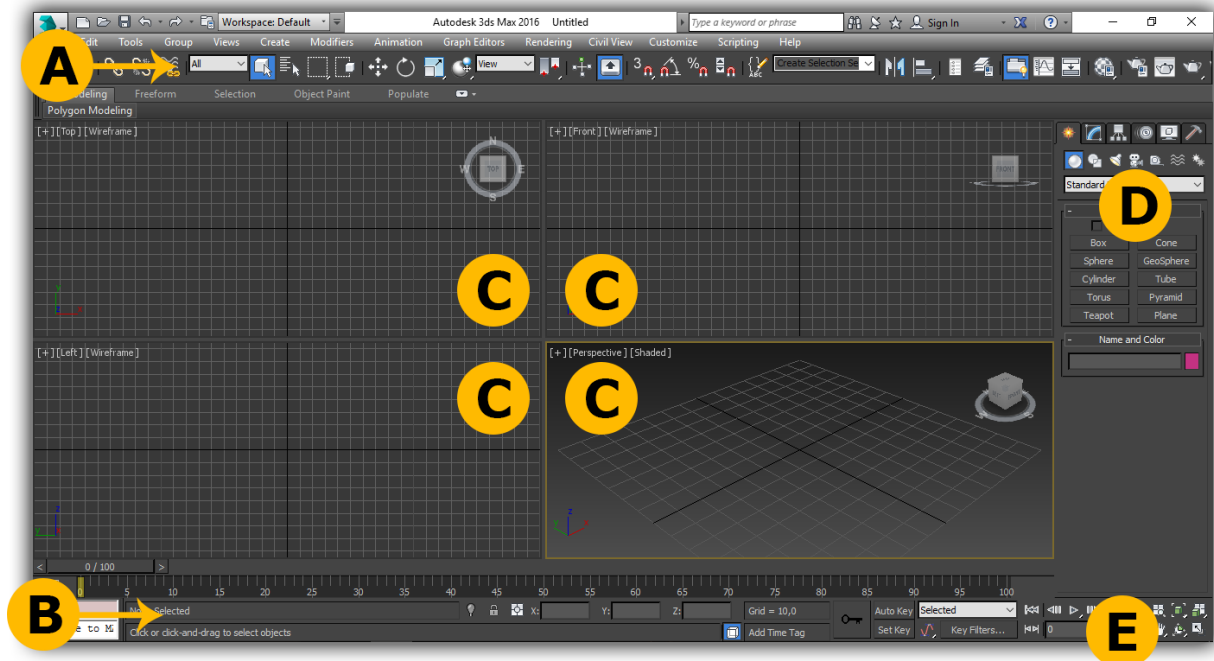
Workspace: Default

Autodesk 3ds Max 2016 Untitled

Type a keyword or phrase

Sign In

A

Edit Tools Group Views Create Modifiers Animation Graph Editors Rendering Civil View Customize Scripting Help

All

View

Create Selection Se

odeling Freeform Selection Object Paint Populate

Polygon Modeling

[+] [Top] [Wireframe]

N

W

E

S

TOP

[+] [Front] [Wireframe]

FRONT

C C

[+] [Left] [Wireframe]

[+] [Perspective] [Shaded]

C C

Standard

D

Box Cone

Sphere GeoSphere

Cylinder Tube

Torus Pyramid

Teapot Plane

Name and Color

0 / 100

5 10 15 20 25 30 35 40 45 50 55 60 65 70 75 80 85 90 95 100

B

No Selected

e to M

Click or click-and-drag to select objects

X: Y: Z:

Grid = 10,0

Add Time Tag

Auto Key Selected

Set Key Key Filters...

0

E